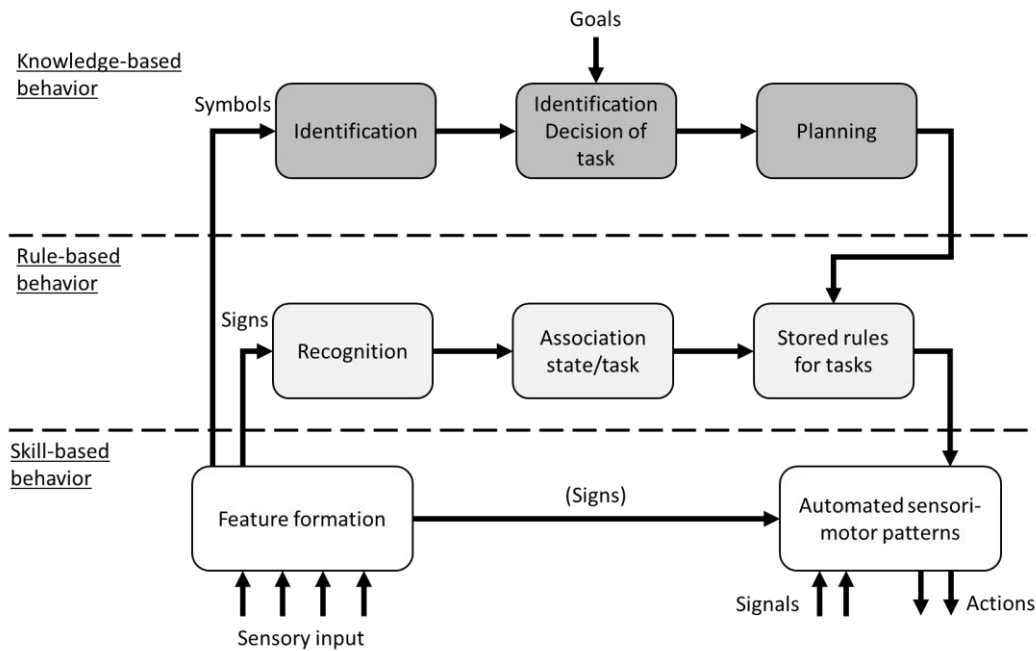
Goals

Knowledge-based behavior

Symbols

Identification

Identification Decision of task

Planning

Rule-based behavior

Signs

Recognition

Association state/task

Stored rules for tasks

Skill-based behavior

Feature formation

(Signs)

Automated sensori-motor patterns

Sensory input

Signals

Actions